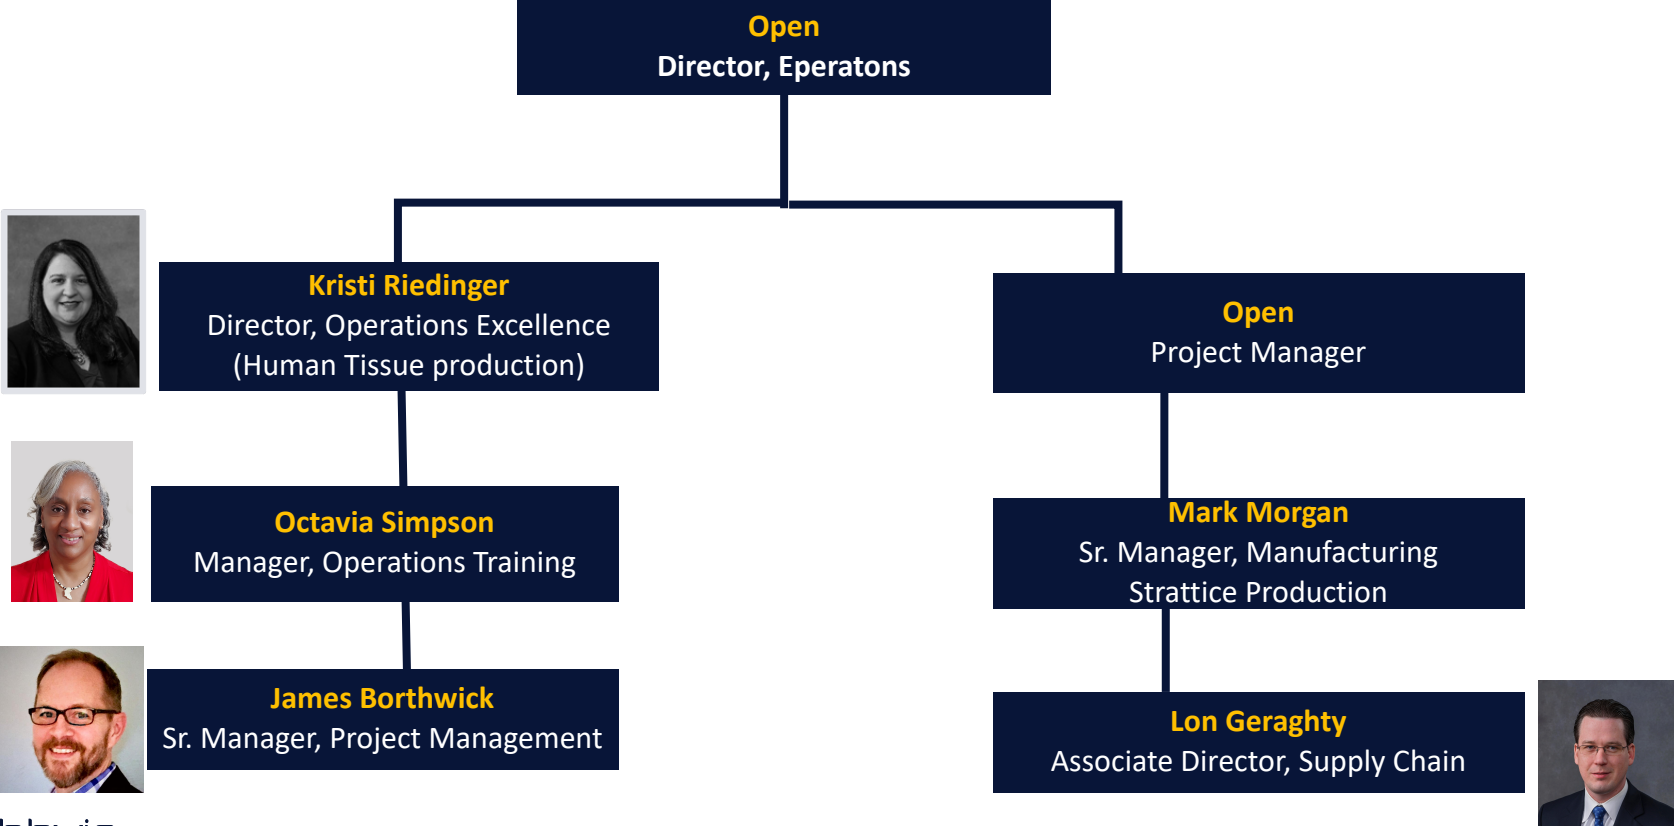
Open
Director, Eperatons

Kristi Riedinger
Director, Operations Excellence
(Human Tissue production)

Open
Project Manager

Octavia Simpson
Manager, Operations Training

Mark Morgan
Sr. Manager, Manufacturing
Strattice Production

James Borthwick
Sr. Manager, Project Management

Lon Geraghty
Associate Director, Supply Chain

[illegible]